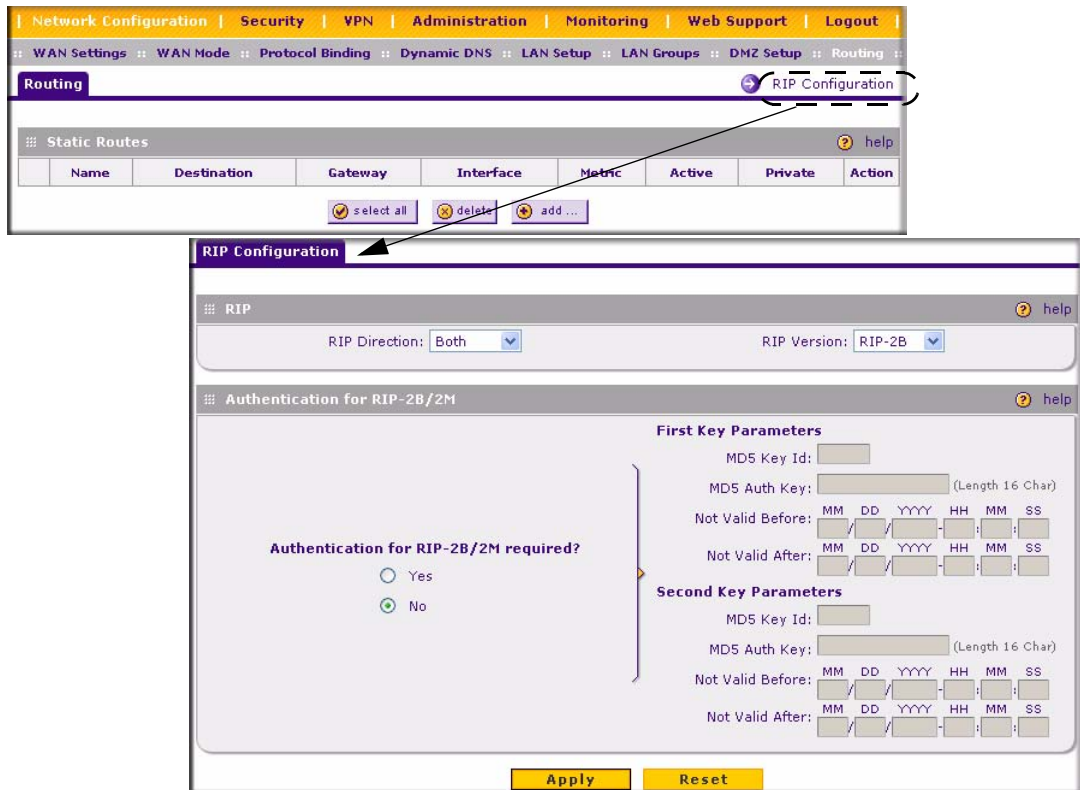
| Network Configuration | Security | VPN | Administration | Monitoring | Web Support | Logout |

:: WAN Settings :: WAN Mode :: Protocol Binding :: Dynamic DNS :: LAN Setup :: LAN Groups :: DMZ Setup :: Routing ::

Routing

RIP Configuration

Static Routes

help

| | Name | Destination | Gateway | Interface | Metric | Active | Private | Action |
|---|---|---|---|---|---|---|---|---|

select all delete add ...

RIP Configuration

RIP

help

RIP Direction: Both

RIP Version: RIP-2B

Authentication for RIP-2B/2M

help

Authentication for RIP-2B/2M required?

Yes

No

First Key Parameters

MD5 Key Id:

MD5 Auth Key: (Length 16 Char)

Not Valid Before: MM DD YYYY HH MM SS

Not Valid After: MM DD YYYY HH MM SS

Second Key Parameters

MD5 Key Id:

MD5 Auth Key: (Length 16 Char)

Not Valid Before: MM DD YYYY HH MM SS

Not Valid After: MM DD YYYY HH MM SS

Apply Reset